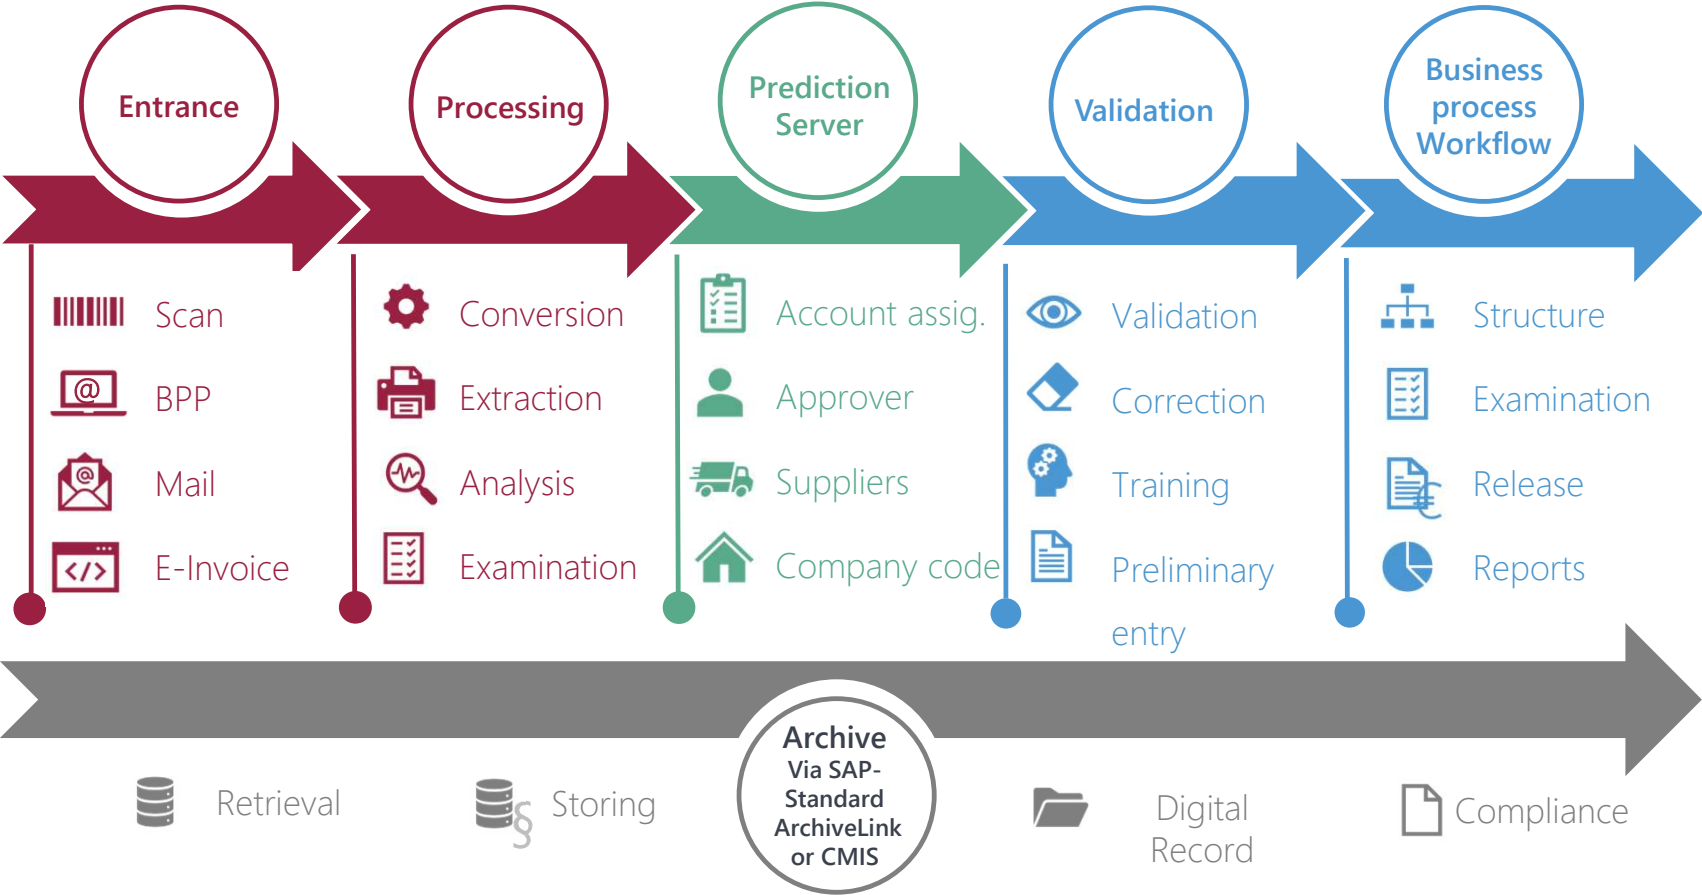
Entrance

Processing

Prediction Server

Validation

Business process Workflow

Scan

BPP

Mail

E-Invoice

Conversion

Extraction

Analysis

Examination

Account assig.

Approver

Suppliers

Company code

Validation

Correction

Training

Preliminary entry

Structure

Examination

Release

Reports

Archive
Via SAP-Standard ArchiveLink or CMIS

Retrieval

Storing

Digital Record

Compliance